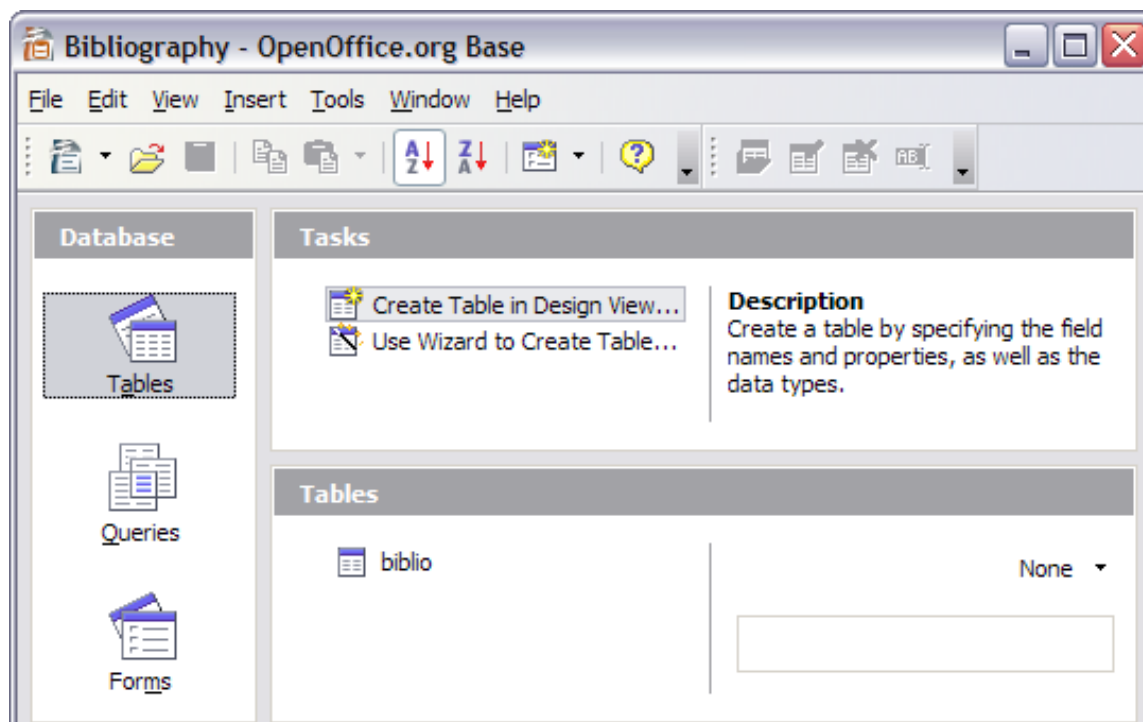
Bibliography - OpenOffice.org Base

File Edit View Insert Tools Window Help

Database

Tables

Queries

Forms

Tasks

Create Table in Design View...
Use Wizard to Create Table...

Description
Create a table by specifying the field names and properties, as well as the data types.

Tables

biblio

None